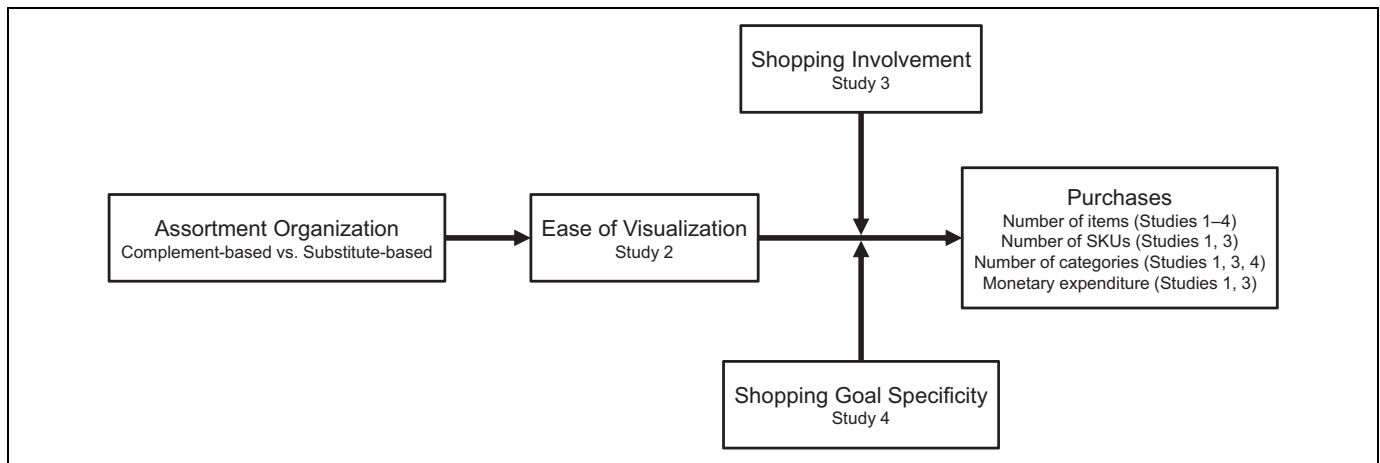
Shopping Involvement
Study 3

Assortment Organization
Complement-based vs. Substitute-based

Ease of Visualization
Study 2

Purchases
Number of items (Studies 1–4)
Number of SKUs (Studies 1, 3)
Number of categories (Studies 1, 3, 4)
Monetary expenditure (Studies 1, 3)

Shopping Goal Specificity
Study 4